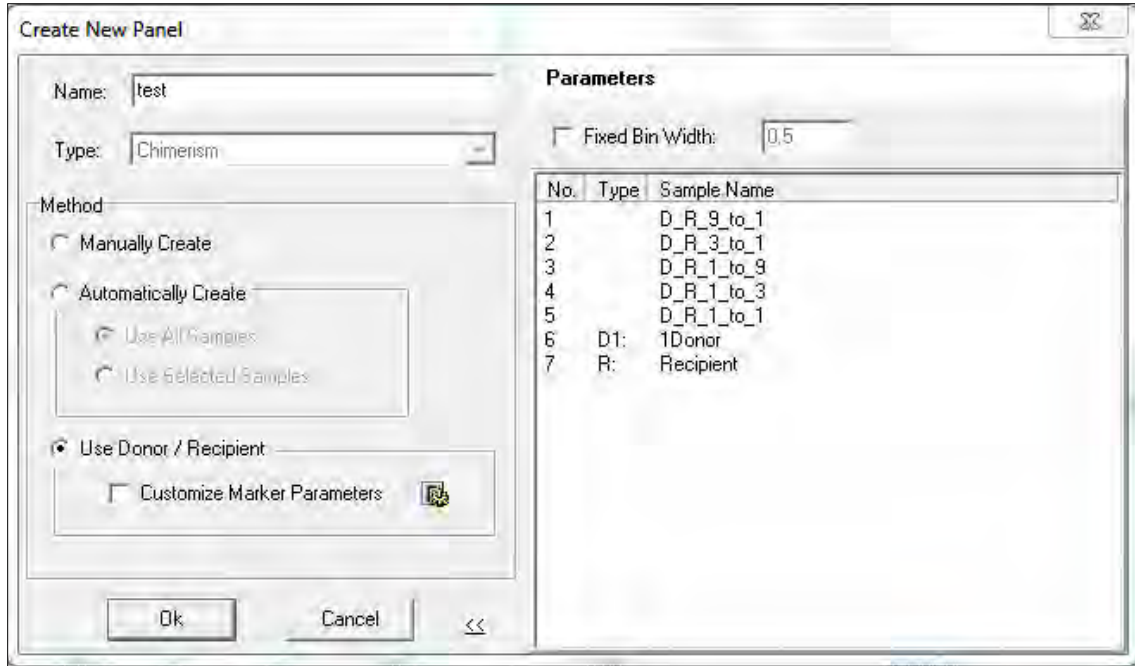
Create New Panel

Name: test

Type: Chimerism

Method

Manually Create

Automatically Create

Use All Samples

Use Selected Samples

Use Donor / Recipient

Customize Marker Parameters

Ok

Cancel

<<

Parameters

Fixed Bin Width: 0,5

| No. | Type | Sample Name |
|---|---|---|
| 1 | | D_R_9_to_1 |
| 2 | | D_R_3_to_1 |
| 3 | | D_R_1_to_9 |
| 4 | | D_R_1_to_3 |
| 5 | | D_R_1_to_1 |
| 6 | D1: | 1Donor |
| 7 | R: | Recipient |